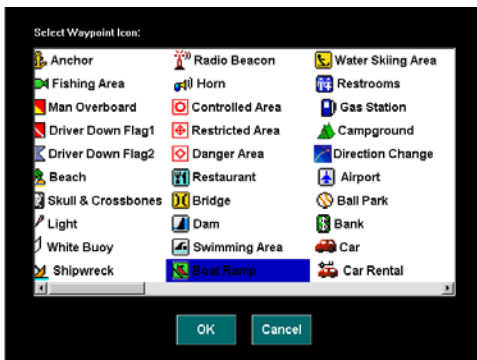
Select Waypoint Icon:

| Anchor | Radio Beacon | Water Skiing Area |
|---|---|---|
| Fishing Area | Horn | Restrooms |
| Man Overboard | Controlled Area | Gas Station |
| Driver Down Flag1 | Restricted Area | Campground |
| Driver Down Flag2 | Danger Area | Direction Change |
| Beach | Restaurant | Airport |
| Skull & Crossbones | Bridge | Ball Park |
| Light | Dam | Bank |
| White Buoy | Swimming Area | Car |
| Shipwreck | Boat Ramp | Car Rental |

OK
Cancel